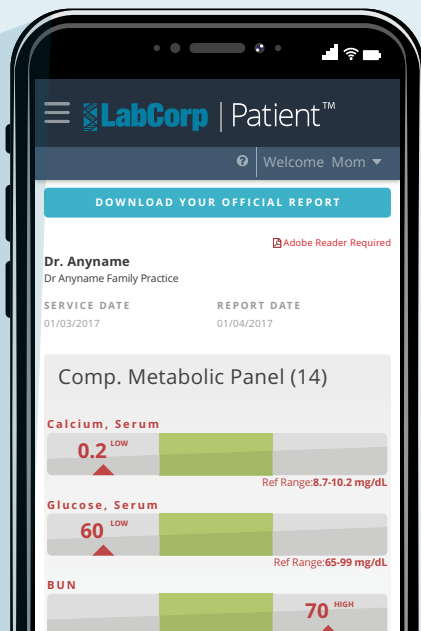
LabCorp | Patient™

Welcome Mom

DOWNLOAD YOUR OFFICIAL REPORT

Adobe Reader Required

Dr. Anyname
Dr Anyname Family Practice

SERVICE DATE
01/03/2017

REPORT DATE
01/04/2017

Comp. Metabolic Panel (14)

Calcium, Serum
0.2 LOW
Ref Range:8.7-10.2 mg/dL

Glucose, Serum
60 LOW
Ref Range:65-99 mg/dL

BUN
70 HIGH